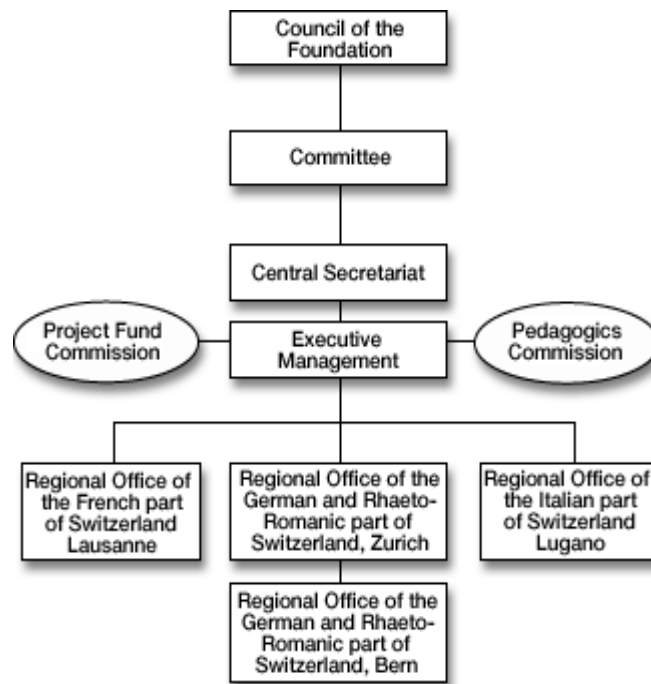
Council of the Foundation

Committee

Central Secretariat

Project Fund Commission

Executive Management

Pedagogics Commission

Regional Office of the French part of Switzerland Lausanne

Regional Office of the German and Rhaeto-Romanic part of Switzerland, Zurich

Regional Office of the Italian part of Switzerland Lugano

Regional Office of the German and Rhaeto-Romanic part of Switzerland, Bern